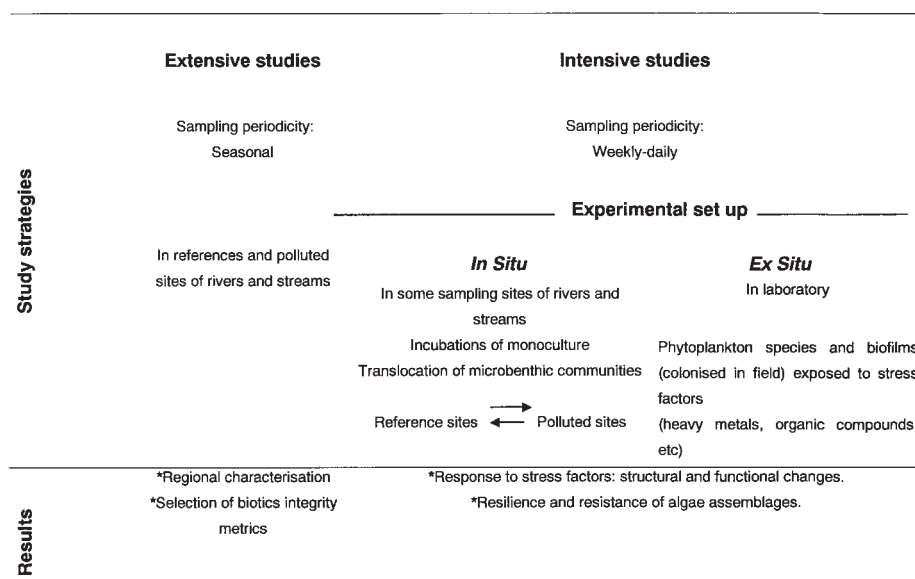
Study strategies

Extensive studies

Sampling periodicity:
Seasonal

In references and polluted sites of rivers and streams

Intensive studies

Sampling periodicity:
Weekly-daily

Experimental set up

In Situ
In some sampling sites of rivers and streams
Incubations of monoculture
Translocation of microbenthic communities
Reference sites ⇄ Polluted sites

Ex Situ
In laboratory
Phytoplankton species and biofilms (colonised in field) exposed to stress factors
(heavy metals, organic compounds etc)

Results

*Regional characterisation
*Selection of biotics integrity metrics

*Response to stress factors: structural and functional changes.
*Resilience and resistance of algae assemblages.